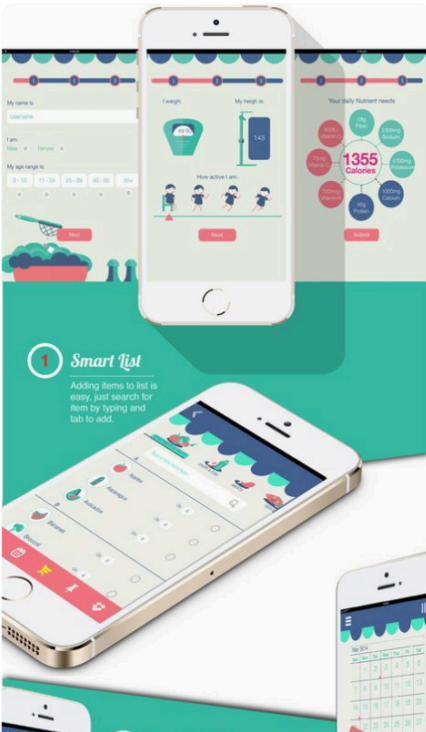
1 2 3

My name is
Username

I am:
Male Female

My age range is:
0 - 10 11 - 24 25 - 39 40 - 55 55+

Next

I weigh: My heigh is:
143

How active I am:

Next

Your daily Nutrient needs

1355
Calories

Submit

1 Smart List

Adding items to list is easy, just search for item by typing and tab to add.

Apples
Asparagus
Avocados
Bananas
Broccoli

May 2014